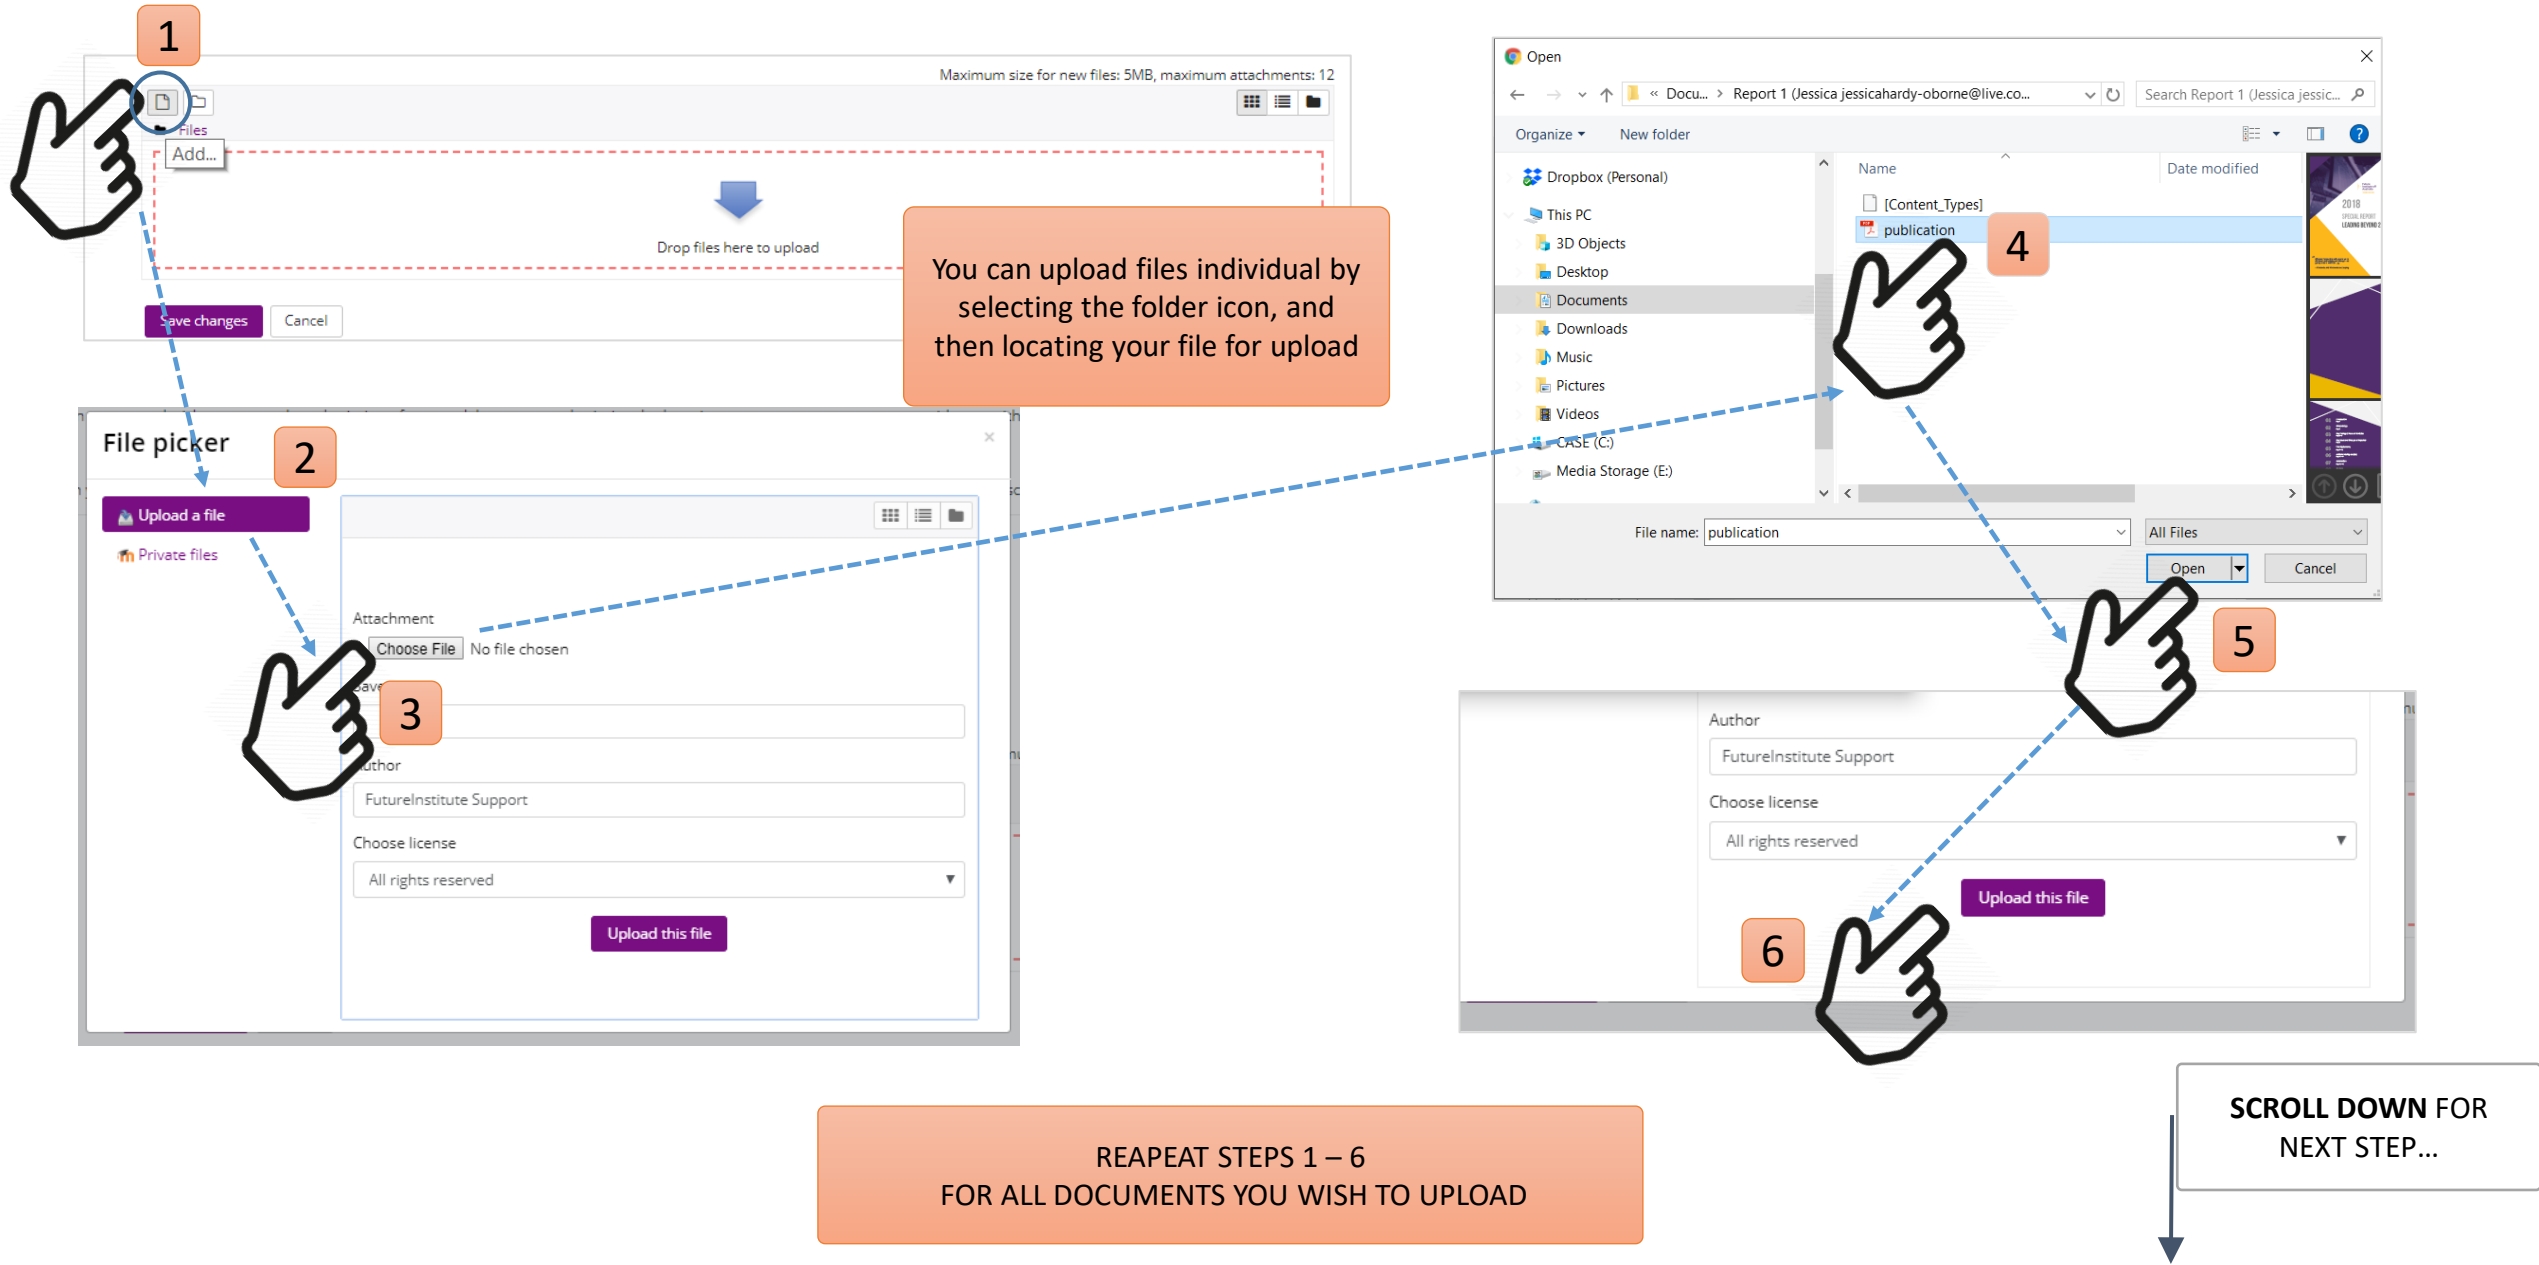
1

Maximum size for new files: 5MB, maximum attachments: 12

Files

Add...

Drop files here to upload

Save changes Cancel

You can upload files individual by selecting the folder icon, and then locating your file for upload

File picker

2

×

Upload a file

Private files

Attachment

Choose File No file chosen

Save

3

Author

FutureInstitute Support

Choose license

All rights reserved

Upload this file

Open

« Docu... › Report 1 (Jessica jessicahardy-oborne@live.co...

Search Report 1 (Jessica jessic...

Organize ▾ New folder

Dropbox (Personal)

This PC

3D Objects

Desktop

Documents

Downloads

Music

Pictures

Videos

CASE (C:)

Media Storage (E:)

Name

Date modified

[Content_Types]

publication

4

File name: publication

All Files

Open Cancel

5

Author

FutureInstitute Support

Choose license

All rights reserved

Upload this file

6

REAPEAT STEPS 1 – 6
FOR ALL DOCUMENTS YOU WISH TO UPLOAD

SCROLL DOWN FOR NEXT STEP...